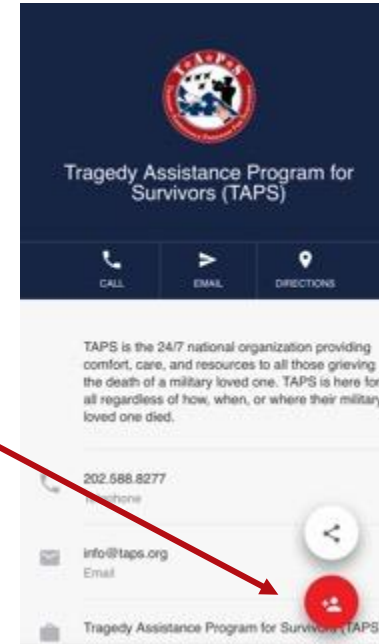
T•A•P•S

Tragedy Assistance Program for Survivors (TAPS)

CALL

EMAIL

DIRECTIONS

TAPS is the 24/7 national organization providing comfort, care, and resources to all those grieving the death of a military loved one. TAPS is here for all regardless of how, when, or where their military loved one died.

202.588.8277

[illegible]phone

info@taps.org

Email

Tragedy Assistance Program for Surv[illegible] (TAPS